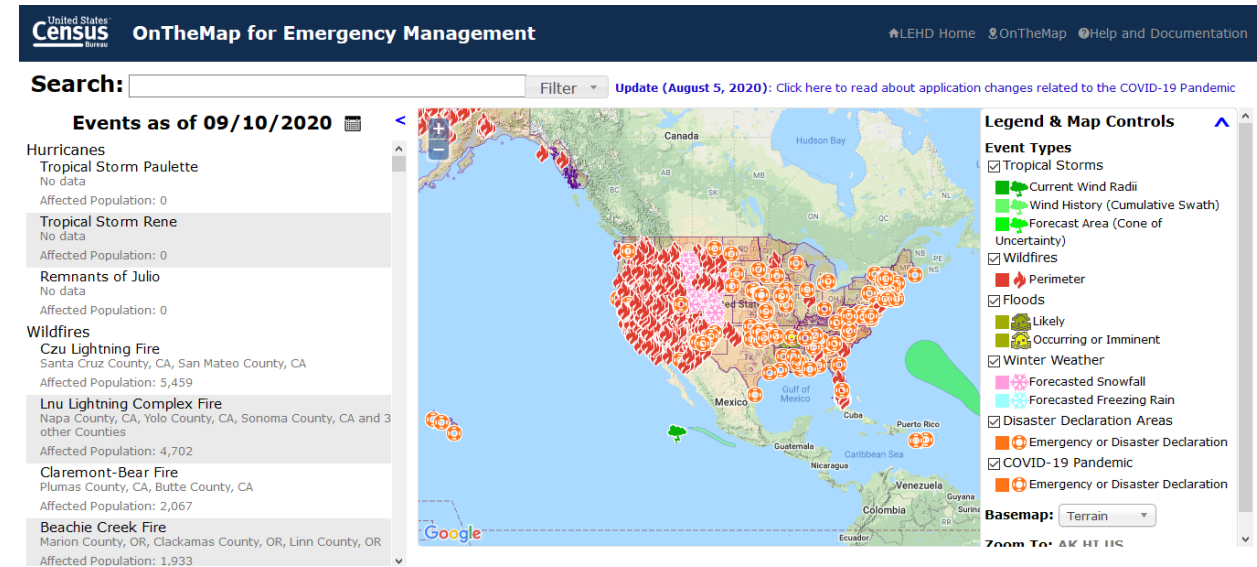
United States Census Bureau OnTheMap for Emergency Management

LEHD Home OnTheMap Help and Documentation

Search: Filter

Update (August 5, 2020): Click here to read about application changes related to the COVID-19 Pandemic

Events as of 09/10/2020

Hurricanes
Tropical Storm Paulette
No data
Affected Population: 0
Tropical Storm Rene
No data
Affected Population: 0
Remnants of Julio
No data
Affected Population: 0
Wildfires
Czu Lightning Fire
Santa Cruz County, CA, San Mateo County, CA
Affected Population: 5,459
Lnu Lightning Complex Fire
Napa County, CA, Yolo County, CA, Sonoma County, CA and 3 other Counties
Affected Population: 4,702
Claremont-Bear Fire
Plumas County, CA, Butte County, CA
Affected Population: 2,067
Beachie Creek Fire
Marion County, OR, Clackamas County, OR, Linn County, OR
Affected Population: 1,933

Canada
Hudson Bay
Gulf of Mexico
Mexico
Cuba
Puerto Rico
Guatemala
Nicaragua
Caribbean Sea
Venezuela
Colombia
Google

Legend & Map Controls
Event Types
Tropical Storms
Current Wind Radii
Wind History (Cumulative Swath)
Forecast Area (Cone of Uncertainty)
Wildfires
Perimeter
Floods
Likely
Occurring or Imminent
Winter Weather
Forecasted Snowfall
Forecasted Freezing Rain
Disaster Declaration Areas
Emergency or Disaster Declaration
COVID-19 Pandemic
Emergency or Disaster Declaration
Basemap: Terrain
Zoom To: AK HI US